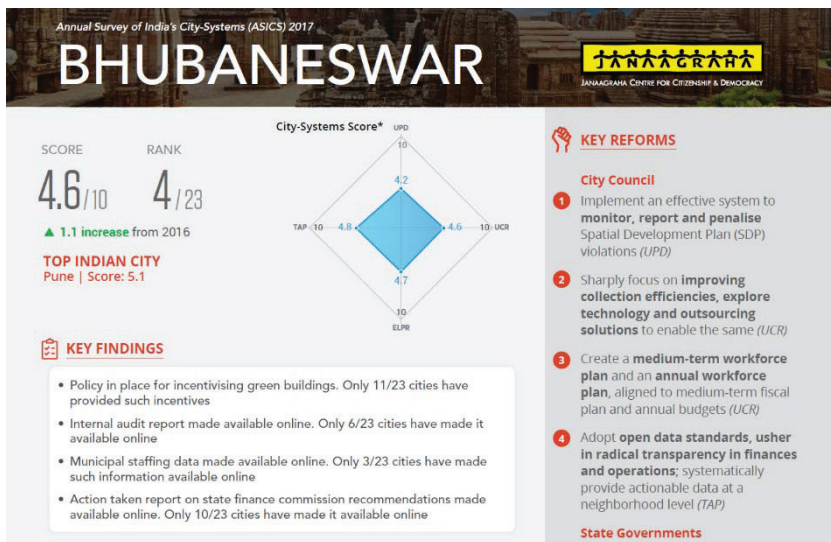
Annual Survey of India's City-Systems (ASICS) 2017

BHUBANESWAR

JANAAGRAHA
Janaagraha Centre for Citizenship & Democracy

SCORE
4.6/10

RANK
4/23

▲ 1.1 increase from 2016

TOP INDIAN CITY
Pune | Score: 5.1

City-Systems Score*

UPD
10
4.2
TAP 10 4.8
4.6 10 UCR
4.7
10
ELPR

KEY FINDINGS

• Policy in place for incentivising green buildings. Only 11/23 cities have provided such incentives

• Internal audit report made available online. Only 6/23 cities have made it available online

• Municipal staffing data made available online. Only 3/23 cities have made such information available online

• Action taken report on state finance commission recommendations made available online. Only 10/23 cities have made it available online

KEY REFORMS

City Council

1 Implement an effective system to monitor, report and penalise Spatial Development Plan (SDP) violations (UPD)

2 Sharply focus on improving collection efficiencies, explore technology and outsourcing solutions to enable the same (UCR)

3 Create a medium-term workforce plan and an annual workforce plan, aligned to medium-term fiscal plan and annual budgets (UCR)

4 Adopt open data standards, usher in radical transparency in finances and operations; systematically provide actionable data at a neighborhood level (TAP)

State Governments